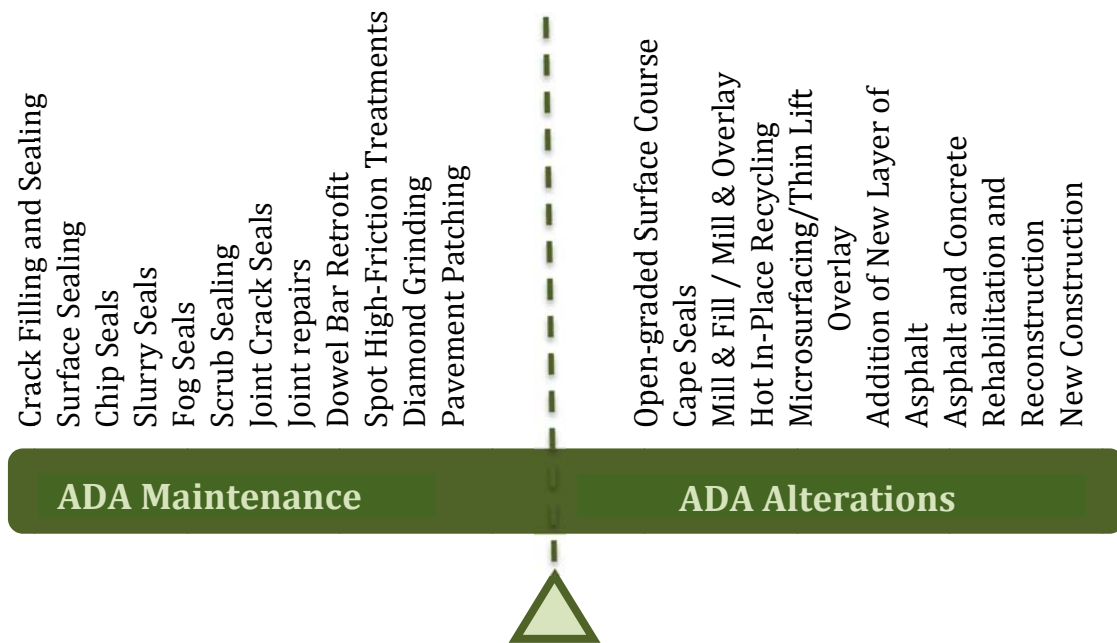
Crack Filling and Sealing
Surface Sealing
Chip Seals
Slurry Seals
Fog Seals
Scrub Sealing
Joint Crack Seals
Joint repairs
Dowel Bar Retrofit
Spot High-Friction Treatments
Diamond Grinding
Pavement Patching

Open-graded Surface Course
Cape Seals
Mill & Fill / Mill & Overlay
Hot In-Place Recycling
Microsurfacing/Thin Lift Overlay
Addition of New Layer of Asphalt
Asphalt and Concrete Rehabilitation and Reconstruction
New Construction

ADA Maintenance

ADA Alterations